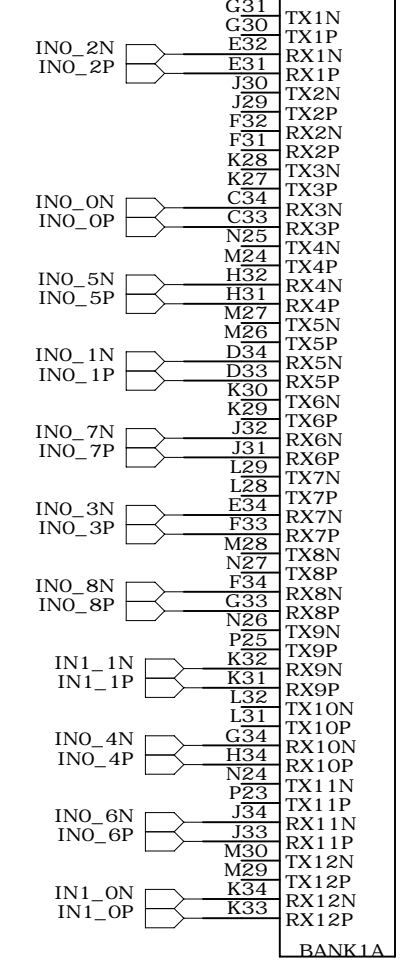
G31
G30
E32
E31
J30
J29
F32
F31
K28
K27
C34
C33
N25
M24
H32
H31
M27
M26
D34
D33
K30
K29
J32
J31
L29
L28
E34
F33
M28
N27
F34
G33
N26
P25
K32
K31
L32
L31
G34
H34
N24
P23
J34
J33
M30
M29
K34
K33

IN0_2N
IN0_2P
IN0_0N
IN0_0P
IN0_5N
IN0_5P
IN0_1N
IN0_1P
IN0_7N
IN0_7P
IN0_3N
IN0_3P
IN0_8N
IN0_8P
IN1_1N
IN1_1P
IN0_4N
IN0_4P
IN0_6N
IN0_6P
IN1_0N
IN1_0P

TX1N
TX1P
RX1N
RX1P
TX2N
TX2P
RX2N
RX2P
TX3N
TX3P
RX3N
RX3P
TX4N
TX4P
RX4N
RX4P
TX5N
TX5P
RX5N
RX5P
TX6N
TX6P
RX6N
RX6P
TX7N
TX7P
RX7N
RX7P
TX8N
TX8P
RX8N
RX8P
TX9N
TX9P
RX9N
RX9P
TX10N
TX10P
RX10N
RX10P
TX11N
TX11P
RX11N
RX11P
TX12N
TX12P
RX12N
RX12P
BANK1A